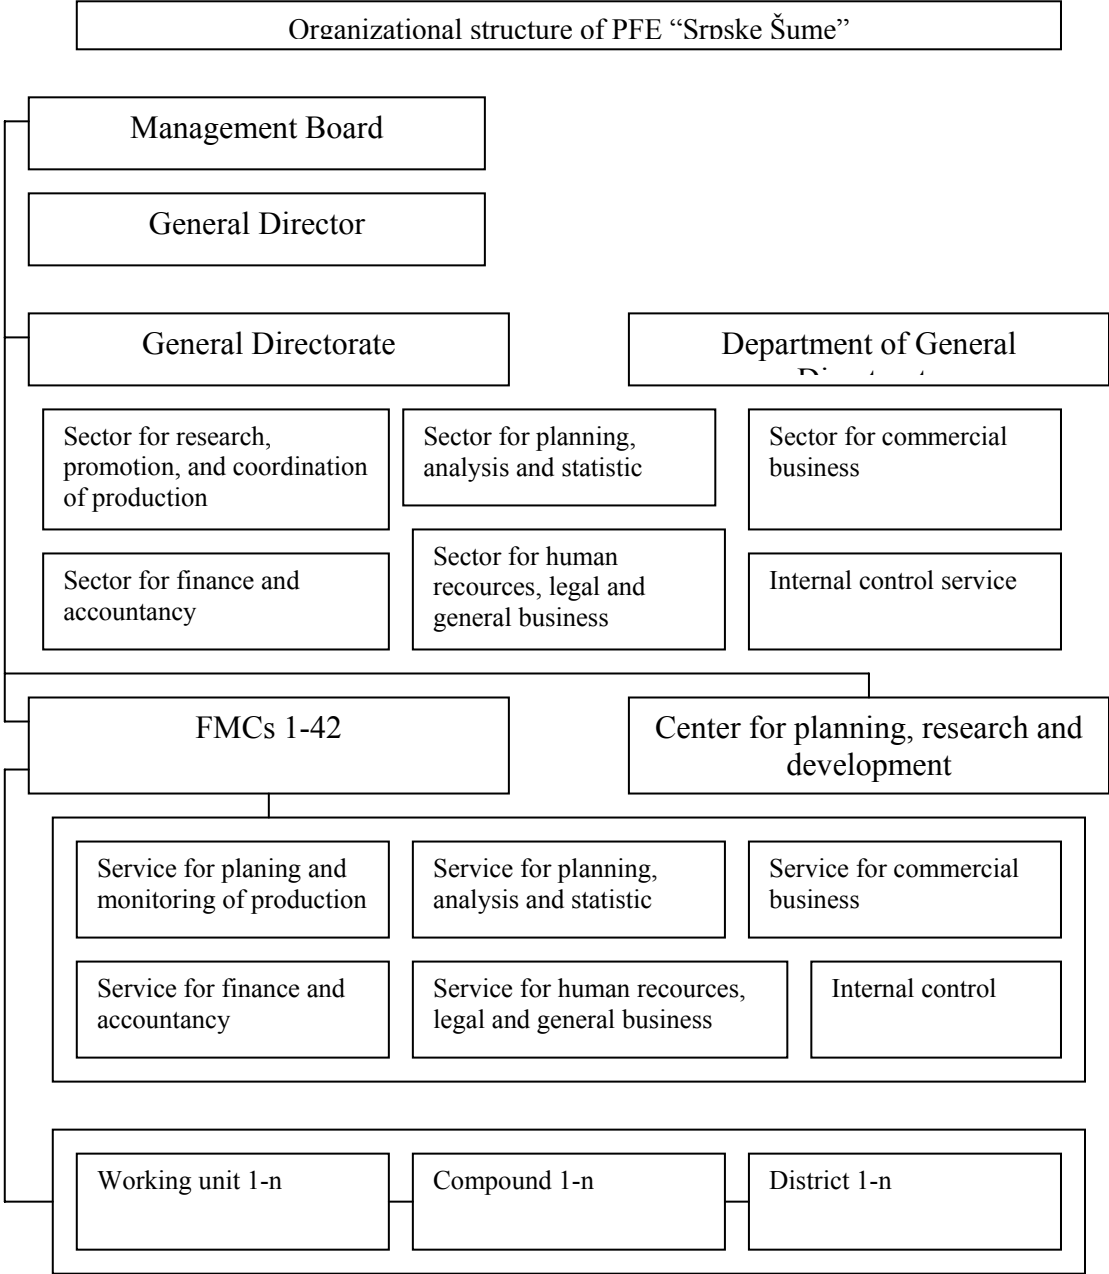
Organizational structure of PFE "Srpske Šume"

Management Board

General Director

General Directorate

Department of General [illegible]

Sector for research, promotion, and coordination of production

Sector for planning, analysis and statistic

Sector for commercial business

Sector for finance and accountancy

Sector for human recources, legal and general business

Internal control service

FMCs 1-42

Center for planning, research and development

Service for planing and monitoring of production

Service for planning, analysis and statistic

Service for commercial business

Service for finance and accountancy

Service for human recources, legal and general business

Internal control

Working unit 1-n

Compound 1-n

District 1-n